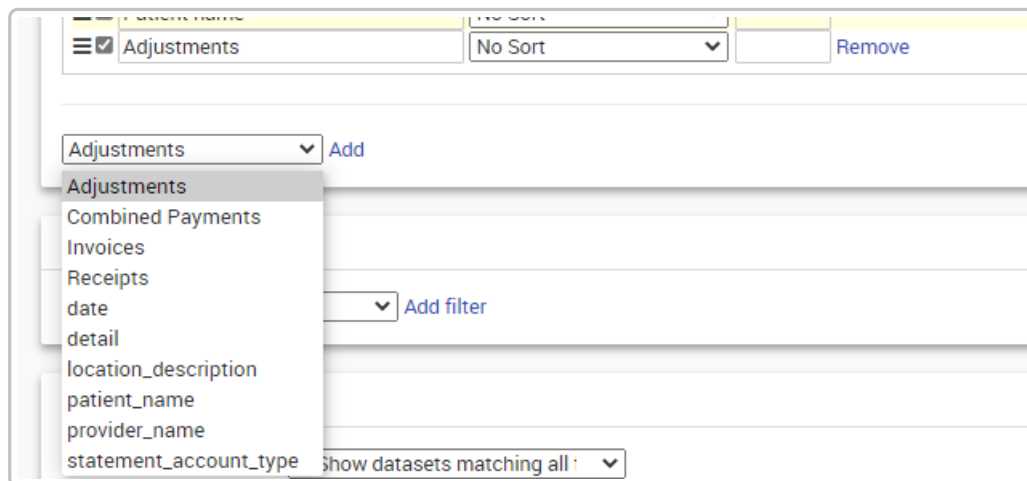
Patient name | No Sort

Adjustments | No Sort | Remove

Adjustments Add

Adjustments
Combined Payments
Invoices
Receipts
date
detail
location_description
patient_name
provider_name
statement_account_type

Add filter

Show datasets matching all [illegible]